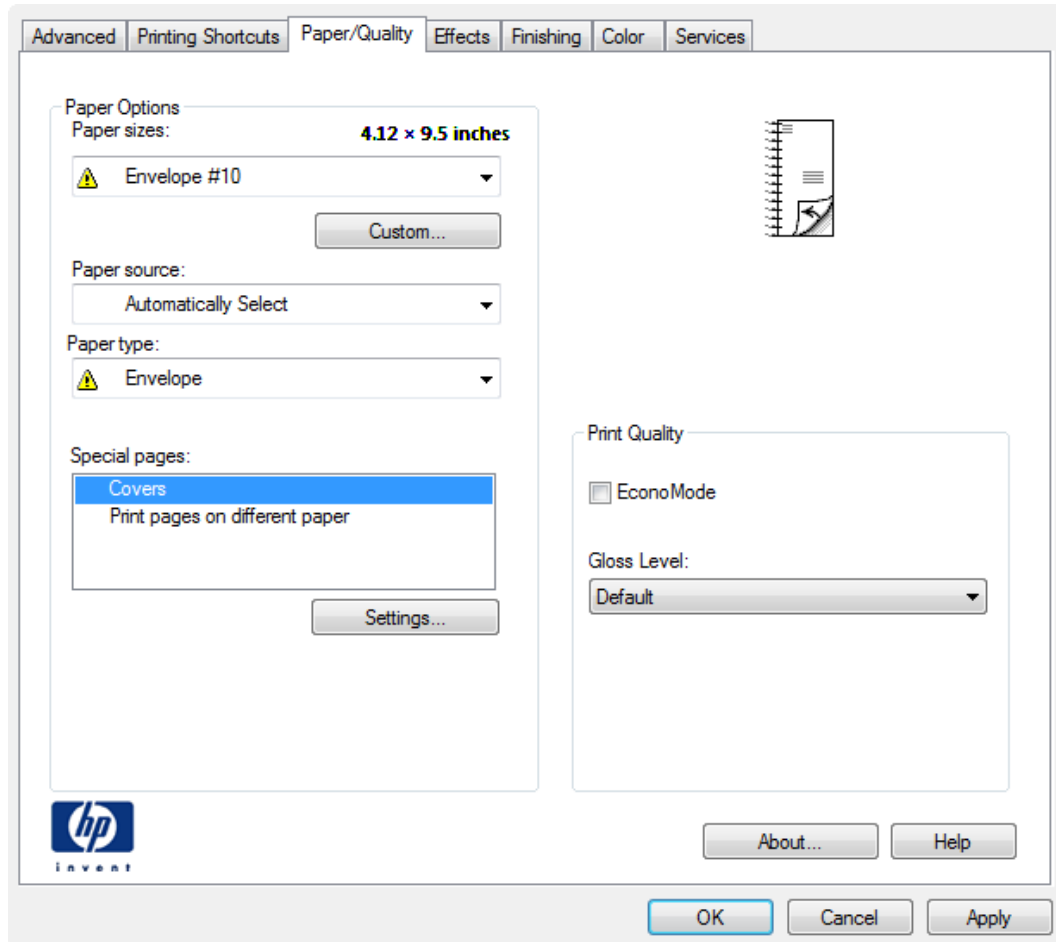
Advanced | Printing Shortcuts | Paper/Quality | Effects | Finishing | Color | Services

Paper Options
Paper sizes:
4.12 × 9.5 inches
Envelope #10
Custom...
Paper source:
Automatically Select
Paper type:
Envelope

Special pages:
Covers
Print pages on different paper
Settings...

Print Quality
EconoMode
Gloss Level:
Default

hp
invent

About...
Help

OK
Cancel
Apply